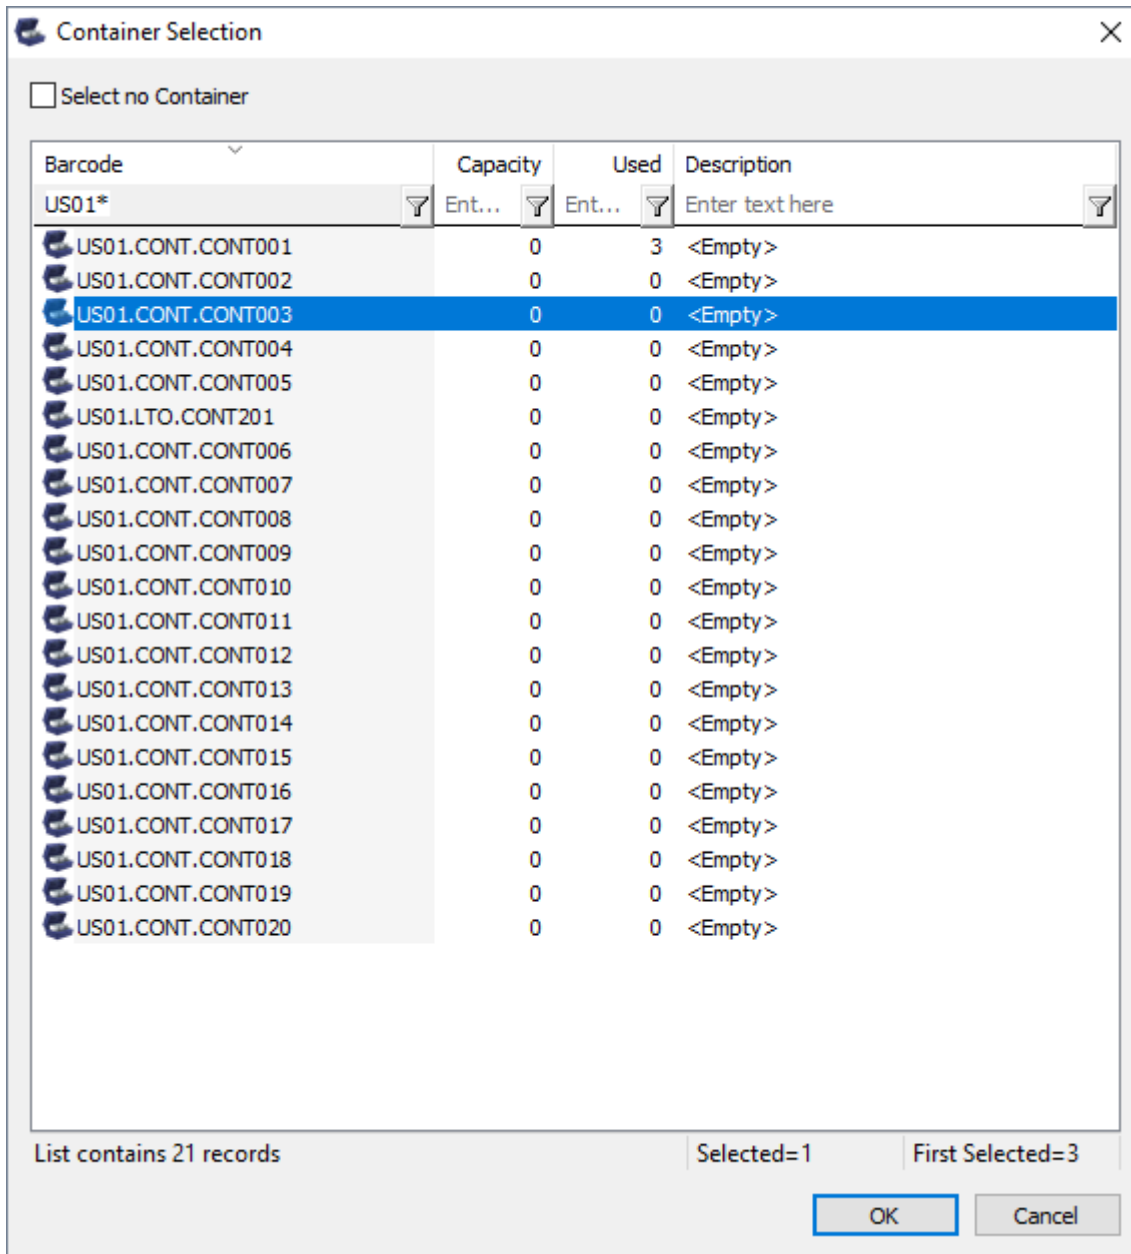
Container Selection

Select no Container

| Barcode | Capacity | Used | Description |
|---|---|---|---|
| US01* | Ent... | Ent... | Enter text here |
| US01.CONT.CONT001 | 0 | 3 | <Empty> |
| US01.CONT.CONT002 | 0 | 0 | <Empty> |
| US01.CONT.CONT003 | 0 | 0 | <Empty> |
| US01.CONT.CONT004 | 0 | 0 | <Empty> |
| US01.CONT.CONT005 | 0 | 0 | <Empty> |
| US01.LTO.CONT201 | 0 | 0 | <Empty> |
| US01.CONT.CONT006 | 0 | 0 | <Empty> |
| US01.CONT.CONT007 | 0 | 0 | <Empty> |
| US01.CONT.CONT008 | 0 | 0 | <Empty> |
| US01.CONT.CONT009 | 0 | 0 | <Empty> |
| US01.CONT.CONT010 | 0 | 0 | <Empty> |
| US01.CONT.CONT011 | 0 | 0 | <Empty> |
| US01.CONT.CONT012 | 0 | 0 | <Empty> |
| US01.CONT.CONT013 | 0 | 0 | <Empty> |
| US01.CONT.CONT014 | 0 | 0 | <Empty> |
| US01.CONT.CONT015 | 0 | 0 | <Empty> |
| US01.CONT.CONT016 | 0 | 0 | <Empty> |
| US01.CONT.CONT017 | 0 | 0 | <Empty> |
| US01.CONT.CONT018 | 0 | 0 | <Empty> |
| US01.CONT.CONT019 | 0 | 0 | <Empty> |
| US01.CONT.CONT020 | 0 | 0 | <Empty> |

List contains 21 records
Selected=1
First Selected=3

OK
Cancel